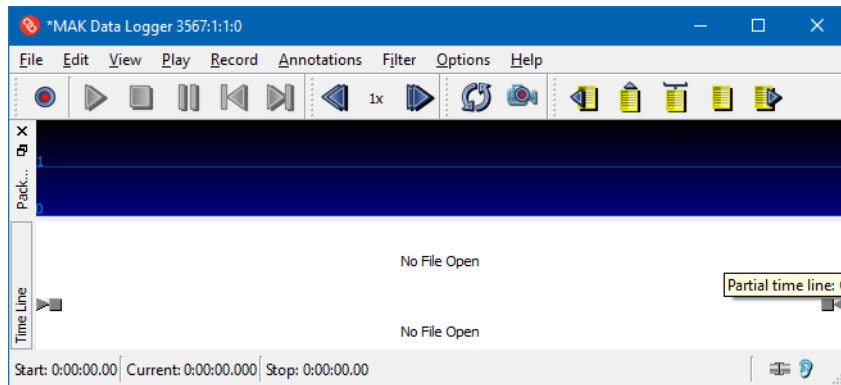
*MAK Data Logger 3567:1:1:0

File Edit View Play Record Annotations Filter Options Help

1x

Pack...

1

0

No File Open

Time Line

Partial time line: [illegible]

No File Open

Start: 0:00:00.00 Current: 0:00:00.000 Stop: 0:00:00.00